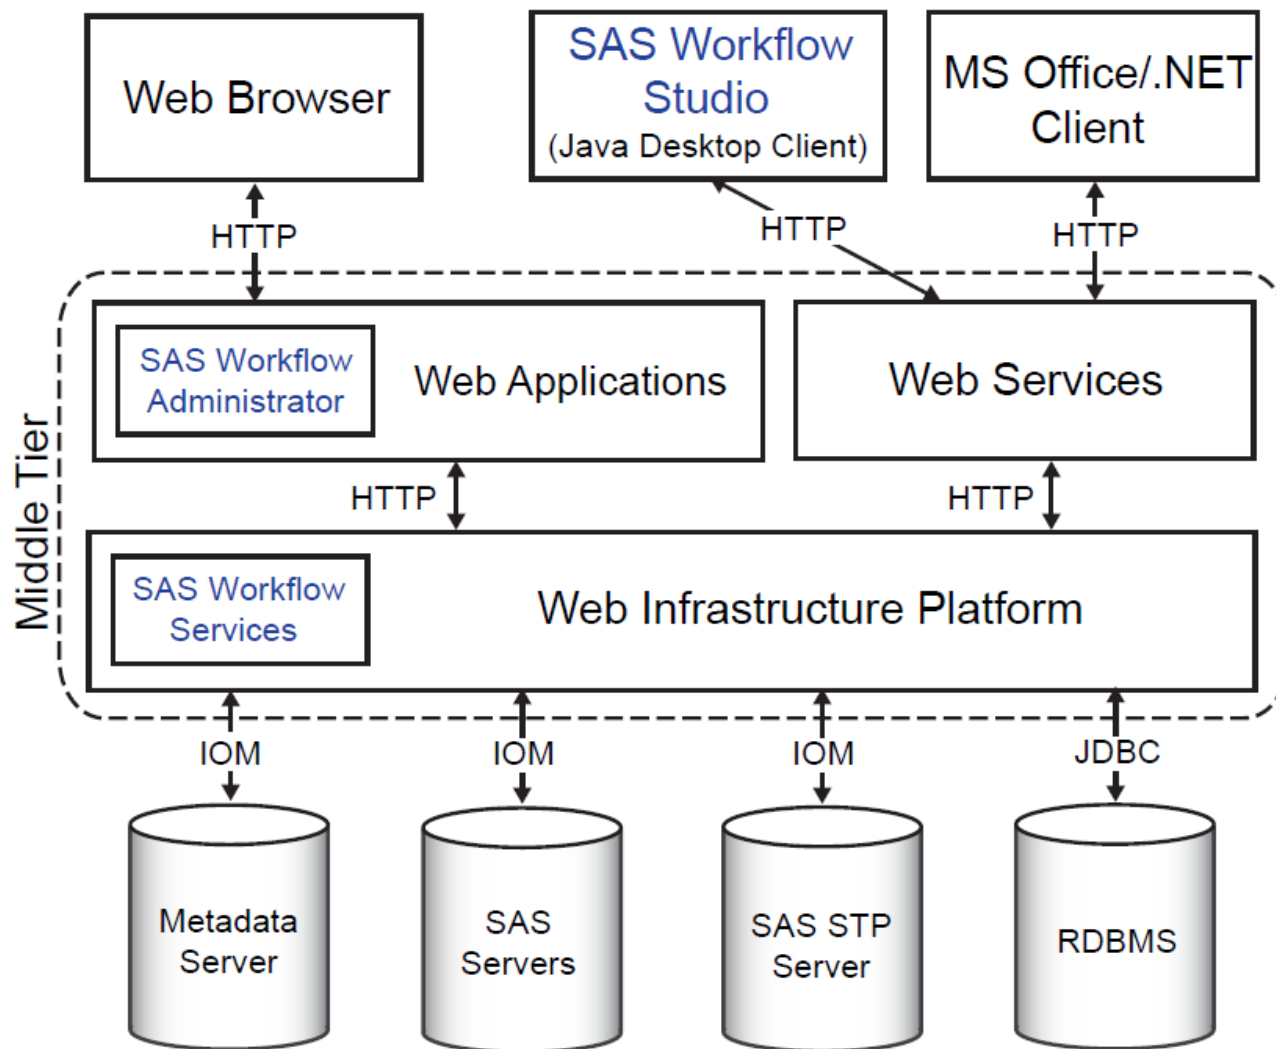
Web Browser

SAS Workflow Studio
(Java Desktop Client)

MS Office/.NET Client

HTTP

HTTP

HTTP

Middle Tier

SAS Workflow Administrator

Web Applications

Web Services

HTTP

HTTP

SAS Workflow Services

Web Infrastructure Platform

IOM

IOM

IOM

JDBC

Metadata Server

SAS Servers

SAS STP Server

RDBMS